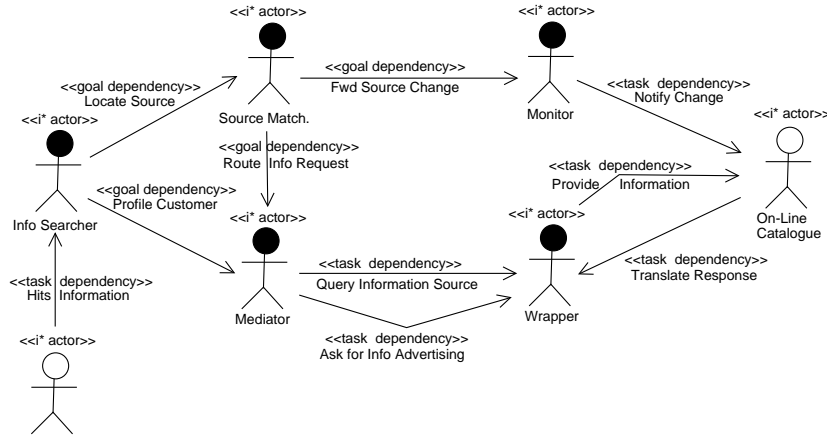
<<i* actor>>
Source Match.

<<i* actor>>
Monitor

<<goal dependency>>
Fwd Source Change

<<goal dependency>>
Locate Source

<<i* actor>>
Info Searcher

<<task dependency>>
Notify Change

<<i* actor>>
On-Line Catalogue

<<goal dependency>>
Route Info Request

<<task dependency>>
Provide Information

<<goal dependency>>
Profile Customer

<<i* actor>>
Mediator

<<i* actor>>
Wrapper

<<task dependency>>
Translate Response

<<task dependency>>
Hits Information

<<task dependency>>
Query Information Source

<<task dependency>>
Ask for Info Advertising

<<i* actor>>